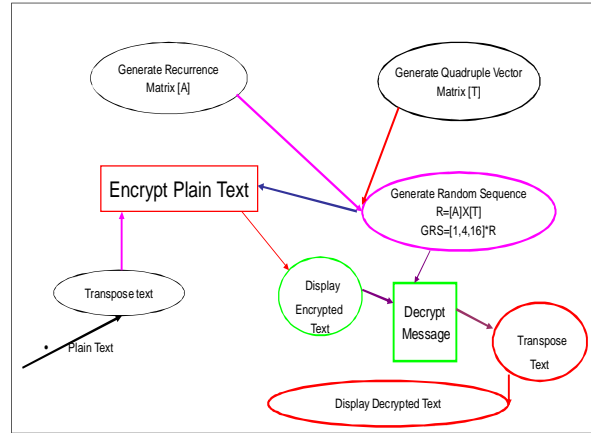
Generate Recurrence Matrix [A]

Generate Quadruple Vector Matrix [T]

Encrypt Plain Text

Generate Random Sequence
R=[A]X[T]
GRS=[1,4,16]*R

Transpose text

Display Encrypted Text

Decrypt Message

Transpose Text

• Plain Text

Display Decrypted Text